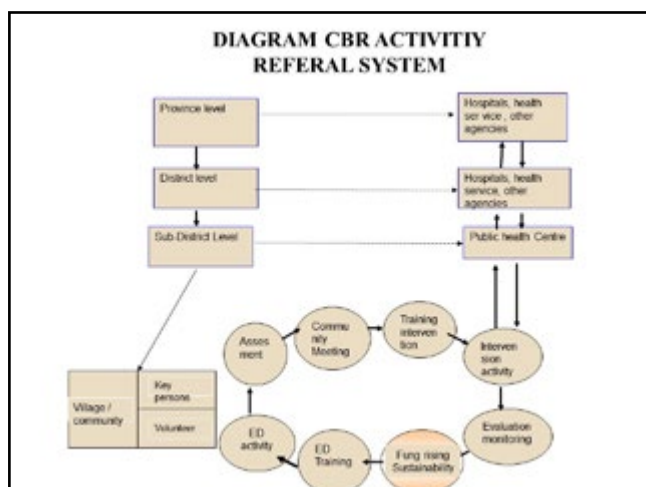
DIAGRAM CBR ACTIVITIY
REFERAL SYSTEM

Province level

Hospitals, health ser vice , other agencies

District level

Hospitals, health service, other agencies

Sub District Level

Public health Centre

Village / community

Key persons

Volunteer

Asses ment

Commu nity Meeting

Training interven tion

Interven sion activity

Evaluation monitoring

Fung rising Sustainability

ED Training

ED activity